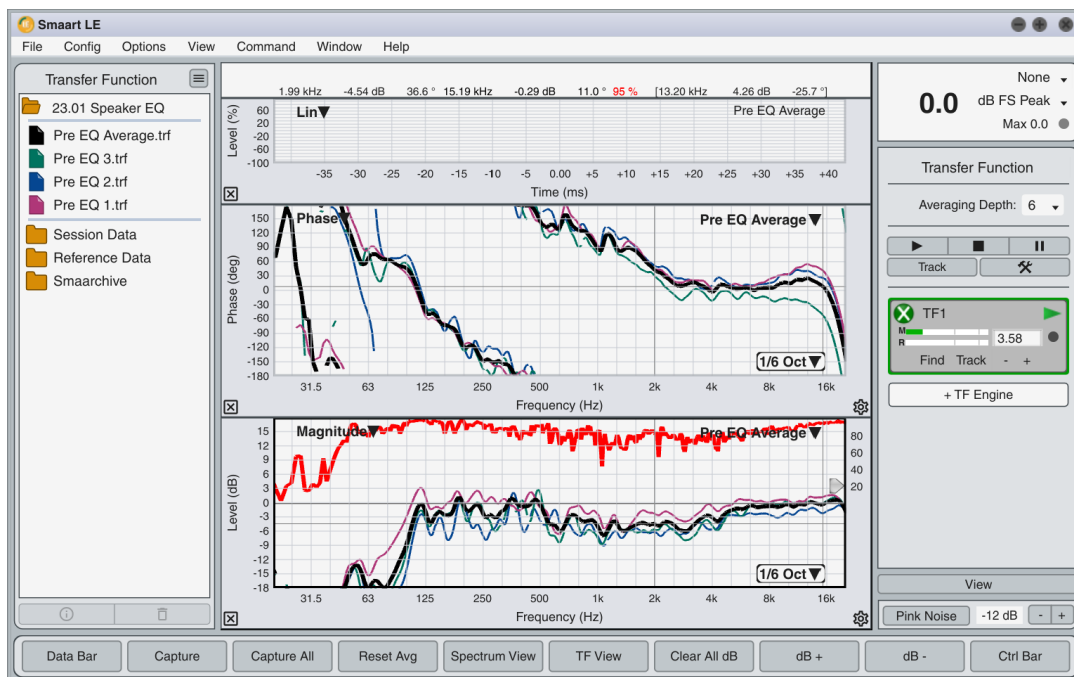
Smaart LE

File Config Options View Command Window Help

Transfer Function

23.01 Speaker EQ
Pre EQ Average.trf
Pre EQ 3.trf
Pre EQ 2.trf
Pre EQ 1.trf
Session Data
Reference Data
Smaarchive

1.99 kHz -4.54 dB 36.6 ° 15.19 kHz -0.29 dB 11.0 ° 95 % [13.20 kHz 4.26 dB -25.7 °]

Lin▼ Pre EQ Average
Level (%)
60
20
-20
-60
-100
-35 -30 -25 -20 -15 -10 -5 0.00 +5 +10 +15 +20 +25 +30 +35 +40
Time (ms)

Phase▼ Pre EQ Average▼
Phase (deg)
150
120
90
60
30
0
-30
-60
-90
-120
-150
-180
1/6 Oct▼
31.5 63 125 250 500 1k 2k 4k 8k 16k
Frequency (Hz)

Magnitude▼ Pre EQ Average▼
Level (dB)
15
12
9
6
3
0
-3
-6
-9
-12
-15
-18
80
60
40
20
1/6 Oct▼
31.5 63 125 250 500 1k 2k 4k 8k 16k
Frequency (Hz)

None
0.0 dB FS Peak
Max 0.0

Transfer Function
Averaging Depth: 6
Track
TF1
M
R
3.58
Find Track - +
+ TF Engine

View
Pink Noise -12 dB - +

Data Bar Capture Capture All Reset Avg Spectrum View TF View Clear All dB dB + dB - Ctrl Bar